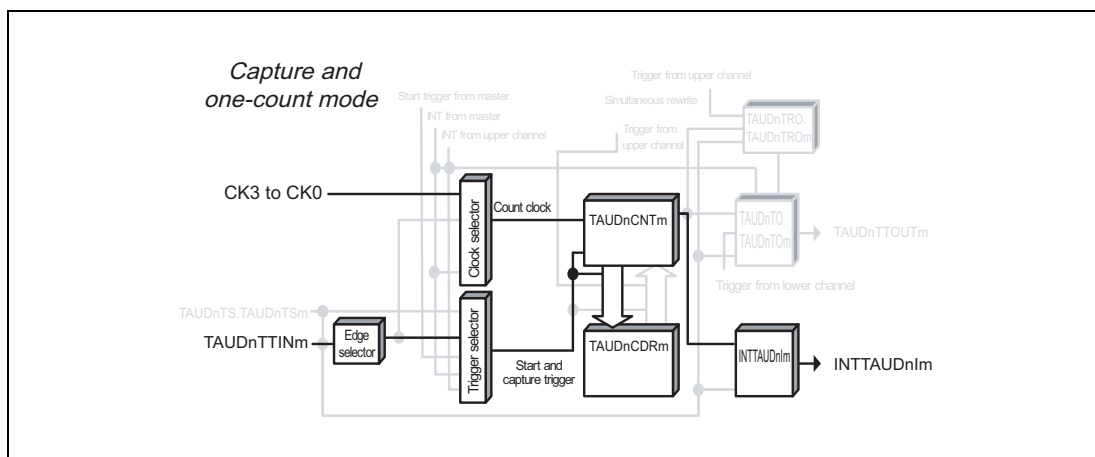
Capture and one-count mode

Trigger from upper channel

Start trigger from master

INT from master

INT from upper channel

Simultaneous rewrite

TAUDnTRO. TAUDnTROm

Trigger from upper channel

CK3 to CK0

Clock selector

Count clock

TAUDnCNTm

TAUDnTO. TAUDnTOm

TAUDnTTOUTm

Trigger from lower channel

TAUDnTS.TAUDnTSm

TAUDnTTINm

Edge selector

Trigger selector

Start and capture trigger

TAUDnCDRm

INTTAUDnIm

INTTAUDnIm